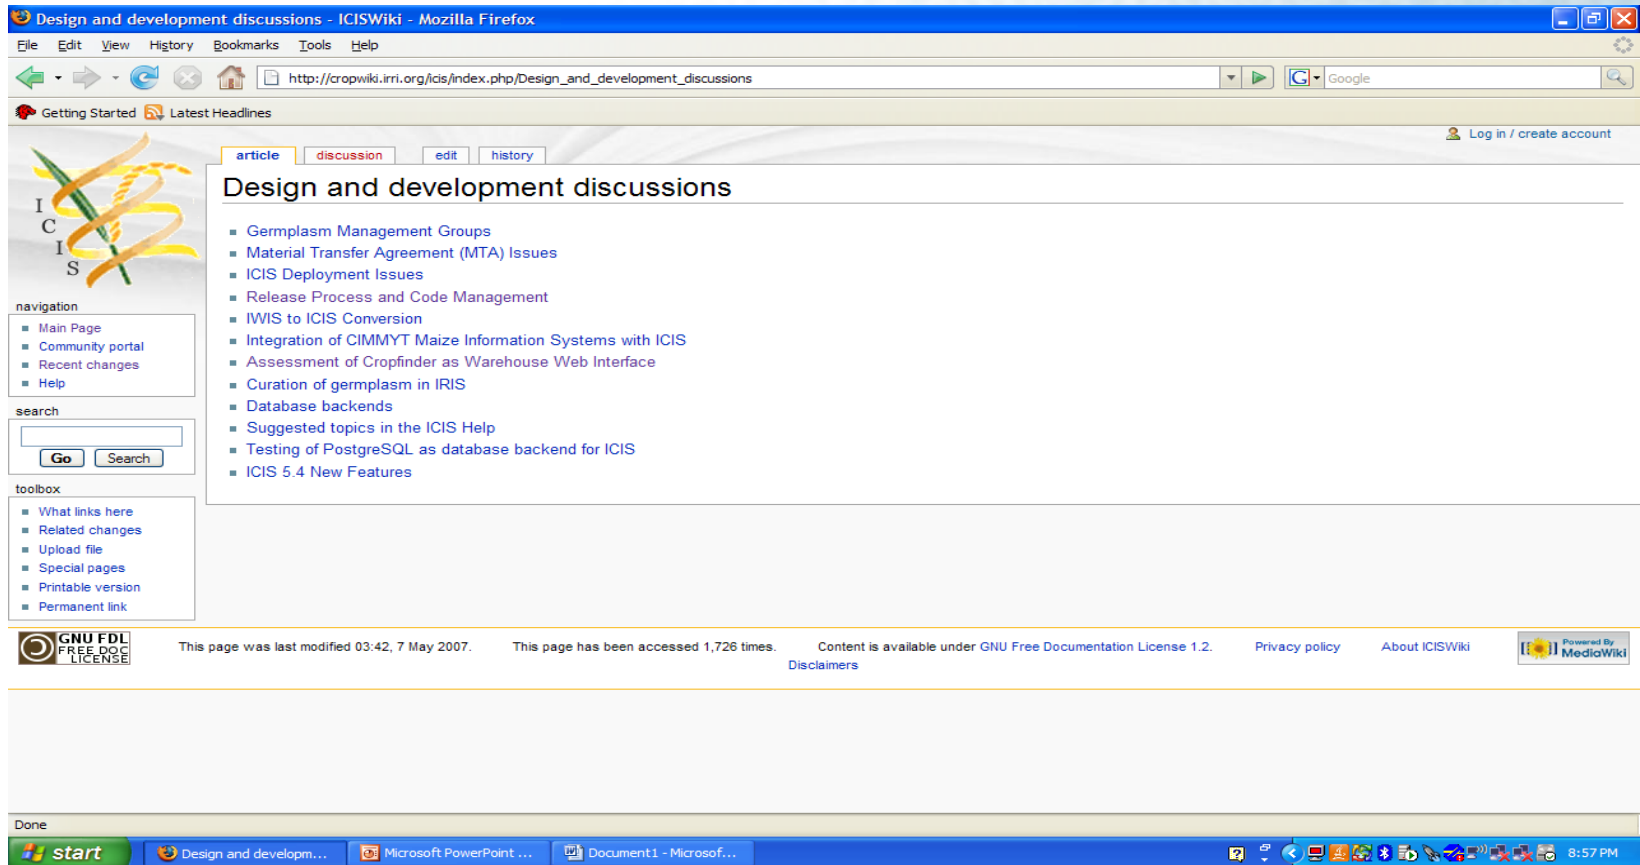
Design and development discussions - ICISWiki - Mozilla Firefox

File Edit View History Bookmarks Tools Help

http://cropwiki.irri.org/icis/index.php/Design_and_development_discussions

Google

Getting Started Latest Headlines

Log in / create account

article discussion edit history

I C I S

Design and development discussions

- Germplasm Management Groups
- Material Transfer Agreement (MTA) Issues
- ICIS Deployment Issues
- Release Process and Code Management
- IWIS to ICIS Conversion
- Integration of CIMMYT Maize Information Systems with ICIS
- Assessment of Cropfinder as Warehouse Web Interface
- Curation of germplasm in IRIS
- Database backends
- Suggested topics in the ICIS Help
- Testing of PostgreSQL as database backend for ICIS
- ICIS 5.4 New Features

navigation
- Main Page
- Community portal
- Recent changes
- Help

search
Go Search

toolbox
- What links here
- Related changes
- Upload file
- Special pages
- Printable version
- Permanent link

GNU FDL FREE DOC LICENSE

This page was last modified 03:42, 7 May 2007. This page has been accessed 1,726 times. Content is available under GNU Free Documentation License 1.2. Privacy policy About ICISWiki Disclaimers

Powered By MediaWiki

Done

start Design and developm... Microsoft PowerPoint ... Document1 - Microsof... 8:57 PM